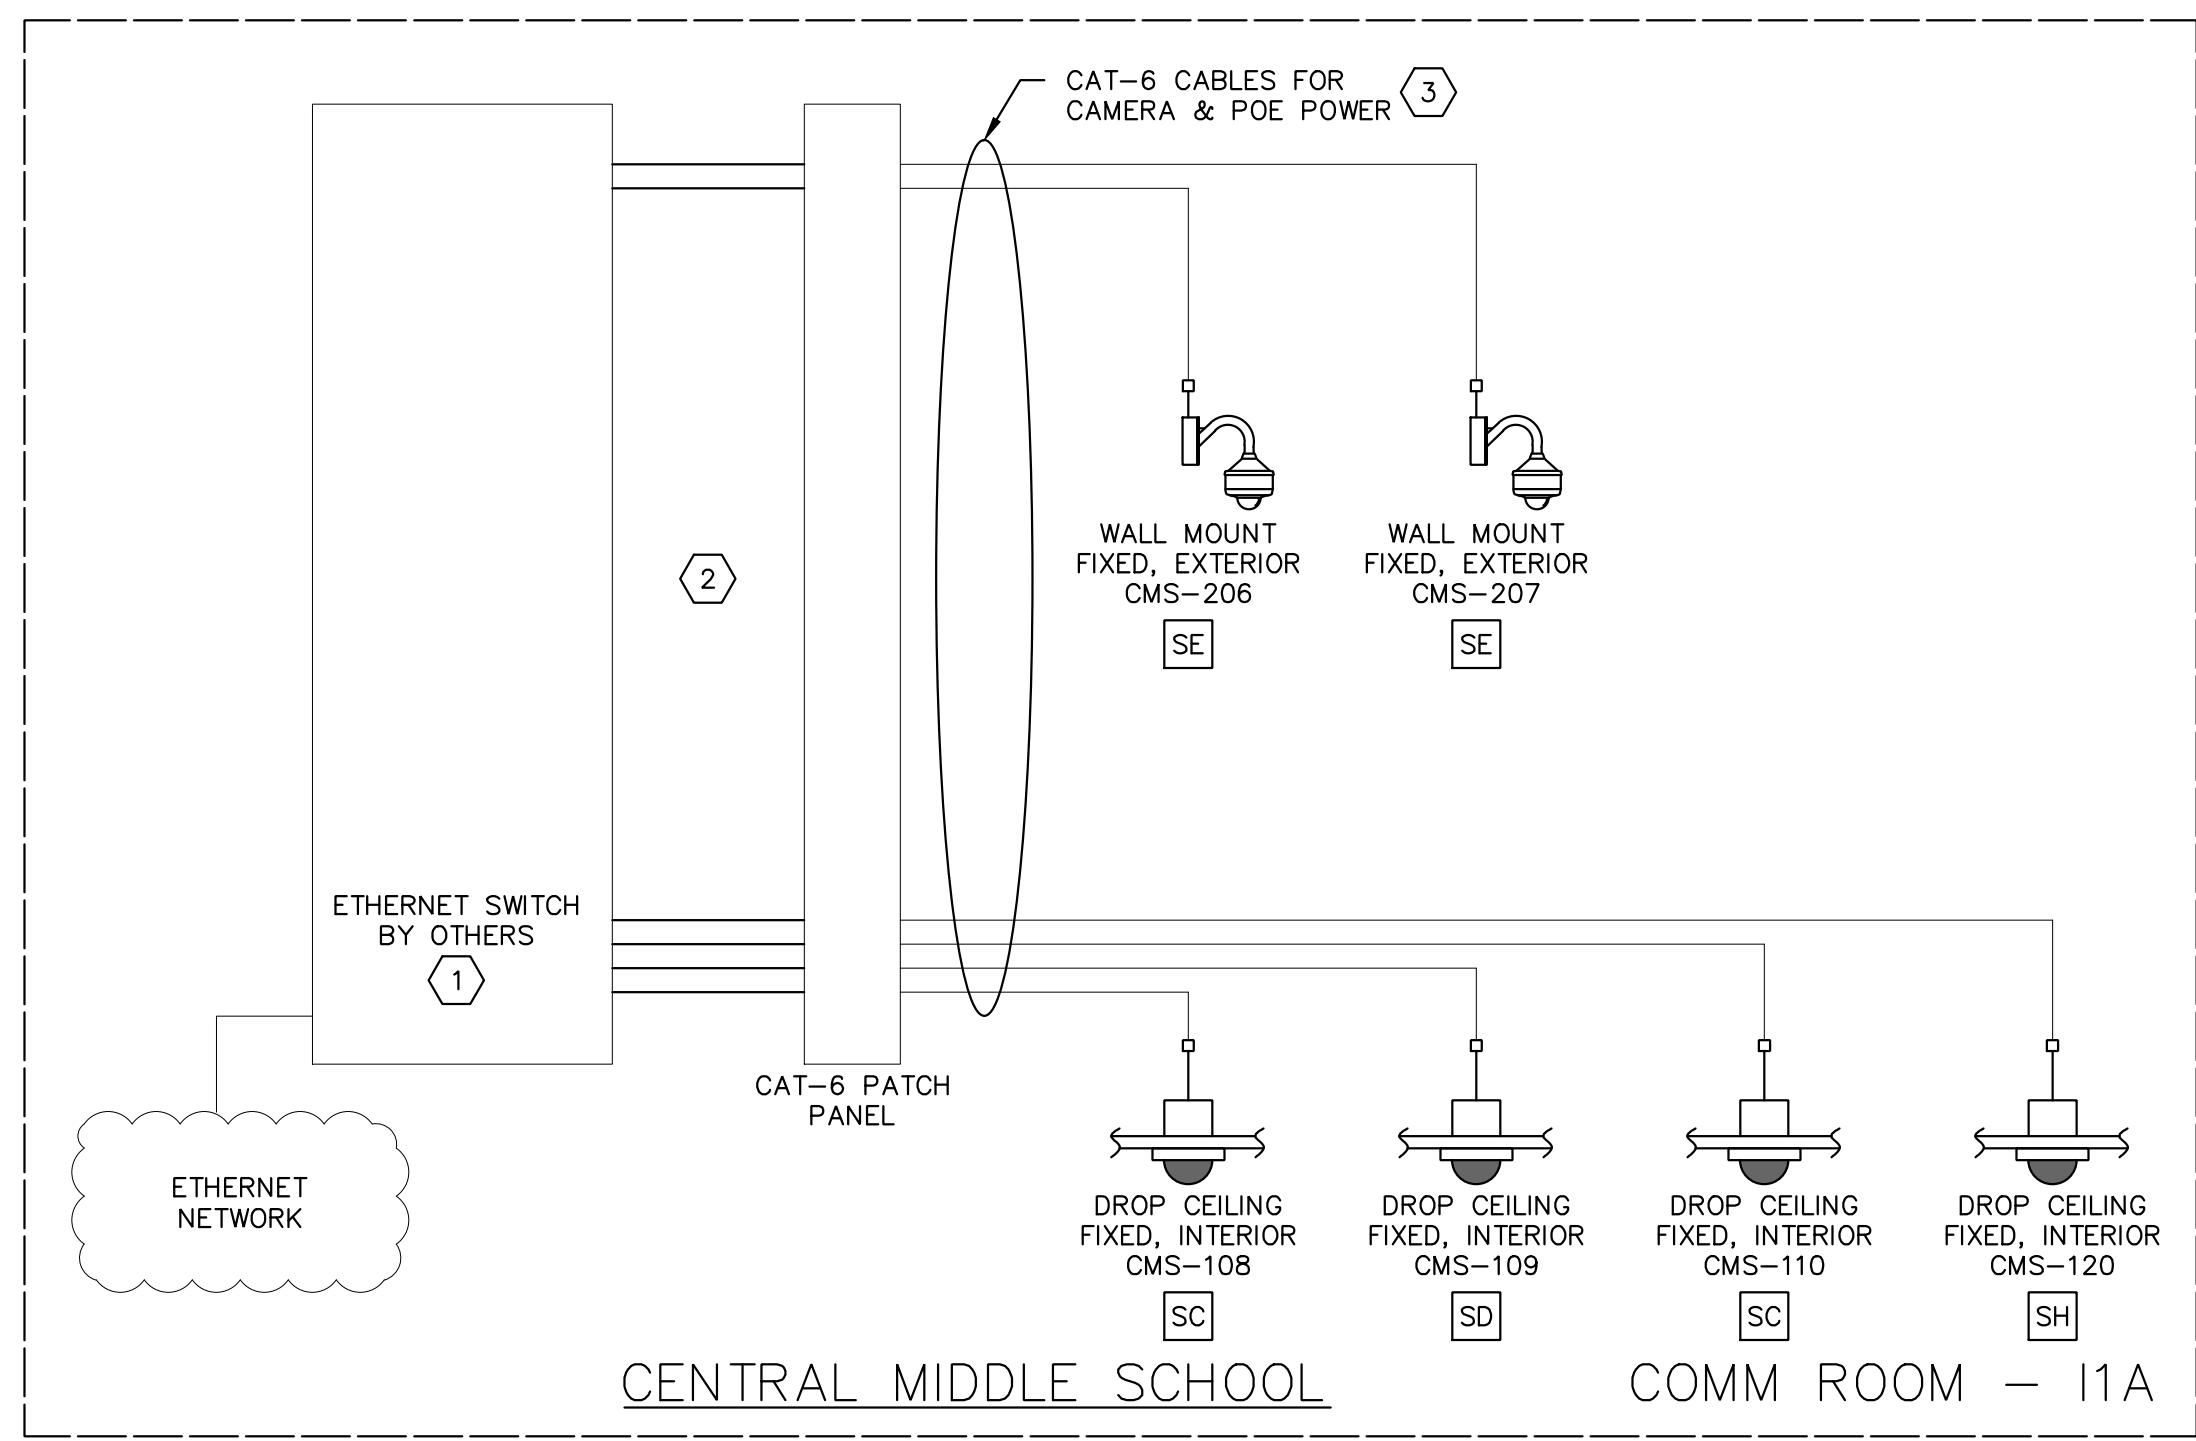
CAT–6 CABLES FOR CAMERA & POE POWER 3

2

WALL MOUNT FIXED, EXTERIOR CMS–206

SE

WALL MOUNT FIXED, EXTERIOR CMS–207

SE

ETHERNET SWITCH BY OTHERS

1

CAT–6 PATCH PANEL

ETHERNET NETWORK

DROP CEILING FIXED, INTERIOR CMS–108

SC

DROP CEILING FIXED, INTERIOR CMS–109

SD

DROP CEILING FIXED, INTERIOR CMS–110

SC

DROP CEILING FIXED, INTERIOR CMS–120

SH

CENTRAL MIDDLE SCHOOL

COMM ROOM – I1A